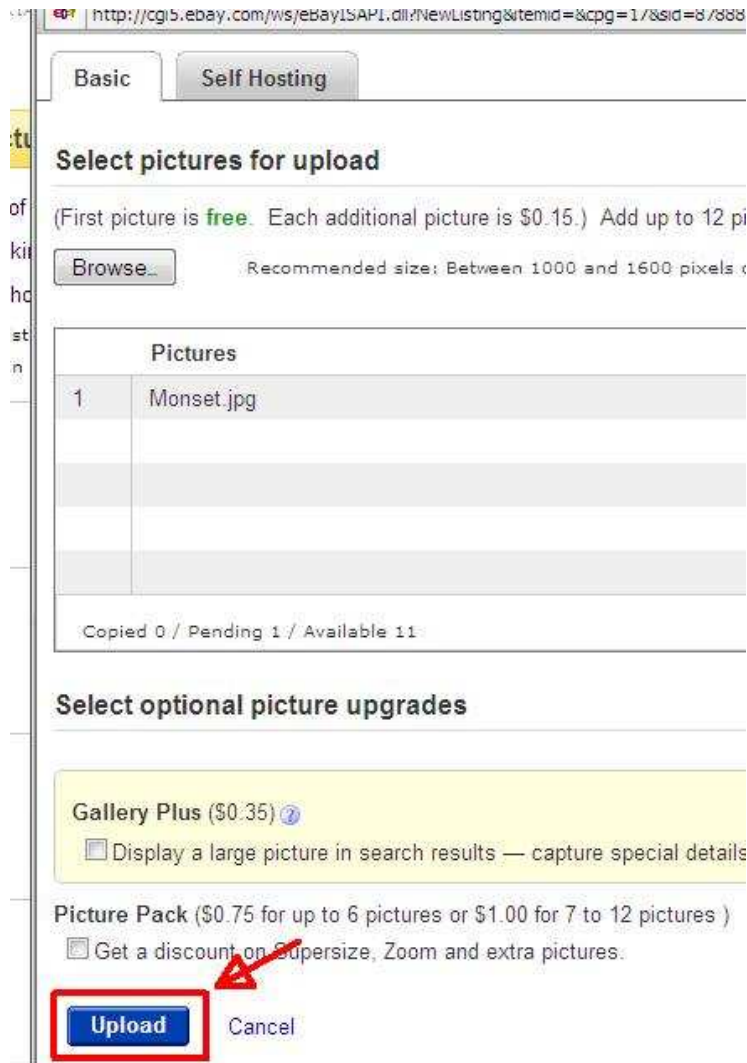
http://cgi5.ebay.com/ws/eBayISAPI.dll?NewListing&itemid=&cpg=17&sid=8788

Basic
Self Hosting

Select pictures for upload

(First picture is free. Each additional picture is $0.15.) Add up to 12 pi

Browse...
Recommended size: Between 1000 and 1600 pixels

| | Pictures |
|---|---|
| 1 | Monset.jpg |
| | |
| | |
| | |
| | |

Copied 0 / Pending 1 / Available 11

Select optional picture upgrades

Gallery Plus ($0.35)
Display a large picture in search results — capture special details

Picture Pack ($0.75 for up to 6 pictures or $1.00 for 7 to 12 pictures )
Get a discount on Supersize, Zoom and extra pictures.

Upload
Cancel

tu
of
ki
ho
st
n